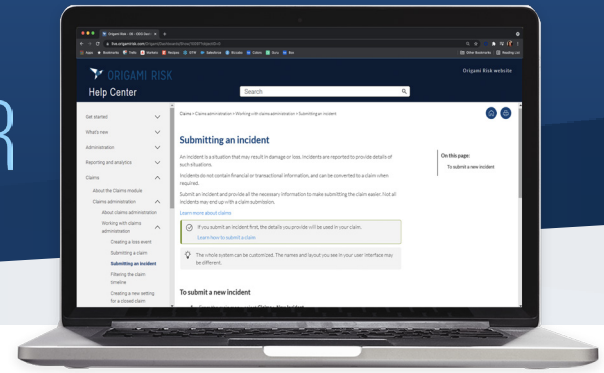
ORIGAMI RISK

Origami Risk website

Help Center

Search

Get started

What's new

Administration

Reporting and analytics

Claims

About the Claims module

Claims administration

About claims administration

Working with claims administration

Creating a loss event

Submitting a claim

Submitting an incident

Filling the claim timeline

Creating a new setting for a closed claim

Claims > Claims administration > Working with claims administration > Submitting an incident

Submitting an incident

An incident is a situation that may result in damage or loss. Incidents are reported to provide details of such situations.

Incidents do not contain financial or transactional information, and can be converted to a claim when required.

Submit an incident and provide all the necessary information to make submitting the claim easier. Not all incidents may end up with a claim submission.

Learn more about claims

If you submit an incident first, the details you provide will be used in your claim.

Learn how to submit a claim

The whole system can be customized. The names and layout you see in your user interface may be different.

To submit a new incident

On this page:

To submit a new incident